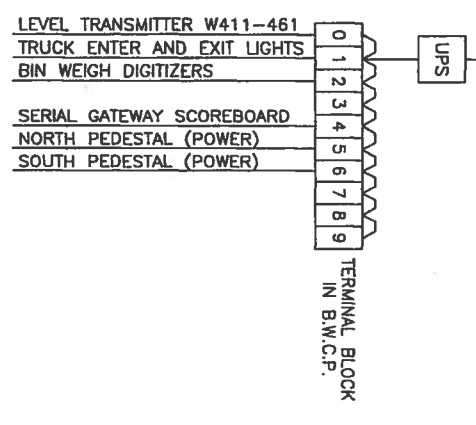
LEVEL TRANSMITTER W411-461
TRUCK ENTER AND EXIT LIGHTS
BIN WEIGH DIGITIZERS

SERIAL GATEWAY SCOREBOARD
NORTH PEDESTAL (POWER)
SOUTH PEDESTAL (POWER)

0
1
2
3
4
5
6
7
8
9

UPS

TERMINAL BLOCK IN B.W.C.P.